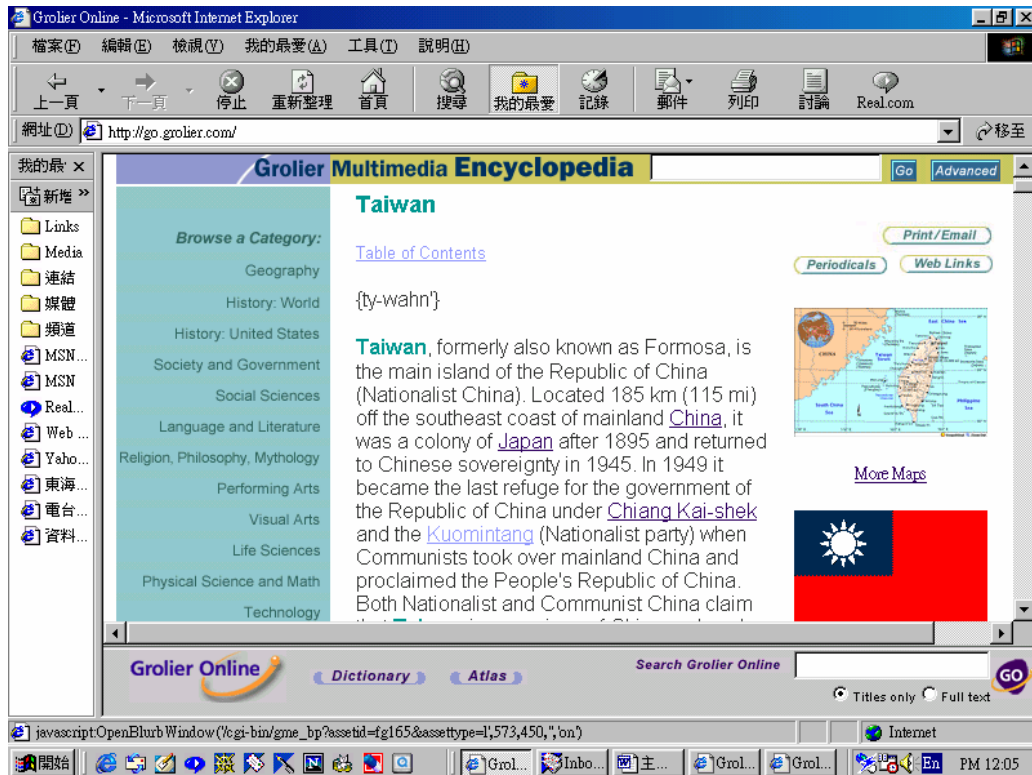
Grolier Online - Microsoft Internet Explorer

檔案(F) 編輯(E) 檢視(V) 我的最愛(A) 工具(T) 說明(H)

上一頁 下一頁 停止 重新整理 首頁 搜尋 我的最愛 記錄 郵件 列印 討論 Real.com

網址(D) http://go.grolier.com/ 移至

我的最 ×
新增 »
Links
Media
連結
媒體
頻道
MSN...
MSN
Real...
Web ...
Yaho...
東海...
電台...
資料...

Grolier Multimedia Encyclopedia Go Advanced

Browse a Category:
Geography
History: World
History: United States
Society and Government
Social Sciences
Language and Literature
Religion, Philosophy, Mythology
Performing Arts
Visual Arts
Life Sciences
Physical Science and Math
Technology

Taiwan

Table of Contents

Print/Email
Periodicals Web Links

{ty-wahn'}

Taiwan, formerly also known as Formosa, is the main island of the Republic of China (Nationalist China). Located 185 km (115 mi) off the southeast coast of mainland China, it was a colony of Japan after 1895 and returned to Chinese sovereignty in 1945. In 1949 it became the last refuge for the government of the Republic of China under Chiang Kai-shek and the Kuomintang (Nationalist party) when Communists took over mainland China and proclaimed the People's Republic of China. Both Nationalist and Communist China claim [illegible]

More Maps

Grolier Online Dictionary Atlas Search Grolier Online GO
Titles only Full text

javascript:OpenBlurbWindow('/cgi-bin/gme_bp?assetid=fg165&assettype=l',573,450,'','on') Internet

開始 Grol... Inbo... 主... Grol... Grol... En PM 12:05